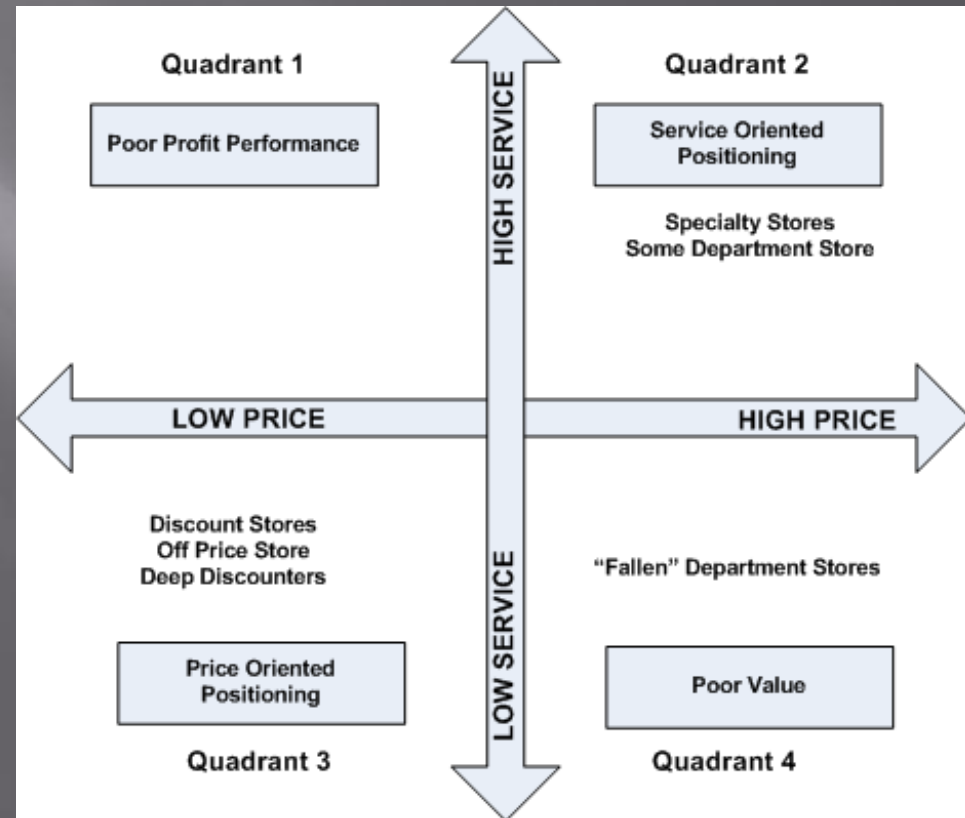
Quadrant 1

Poor Profit Performance

HIGH SERVICE

Quadrant 2

Service Oriented Positioning

Specialty Stores
Some Department Store

LOW PRICE

HIGH PRICE

Discount Stores
Off Price Store
Deep Discounters

LOW SERVICE

"Fallen" Department Stores

Price Oriented Positioning

Poor Value

Quadrant 3

Quadrant 4